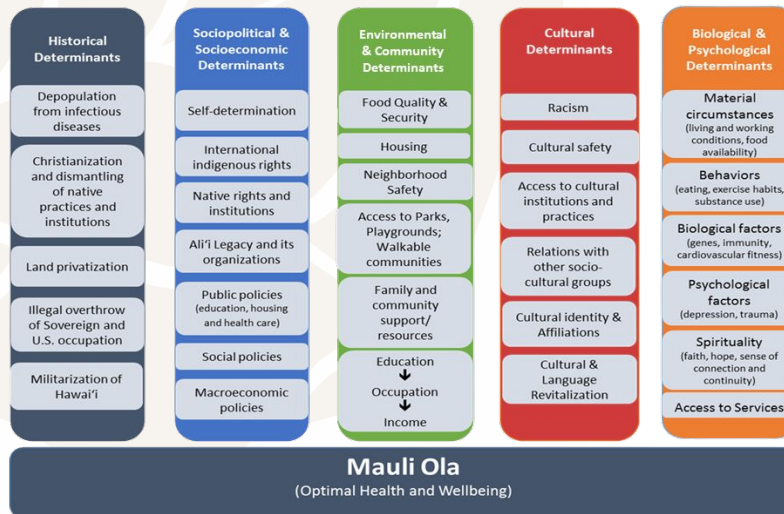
Historical Determinants

Depopulation from infectious diseases

Christianization and dismantling of native practices and institutions

Land privatization

Illegal overthrow of Sovereign and U.S. occupation

Militarization of Hawai'i

Sociopolitical & Socioeconomic Determinants

Self-determination

International indigenous rights

Native rights and institutions

Ali'i Legacy and its organizations

Public policies (education, housing and health care)

Social policies

Macroeconomic policies

Environmental & Community Determinants

Food Quality & Security

Housing

Neighborhood Safety

Access to Parks, Playgrounds; Walkable communities

Family and community support/ resources

Education

Occupation

Income

Cultural Determinants

Racism

Cultural safety

Access to cultural institutions and practices

Relations with other socio-cultural groups

Cultural identity & Affiliations

Cultural & Language Revitalization

Biological & Psychological Determinants

Material circumstances (living and working conditions, food availability)

Behaviors (eating, exercise habits, substance use)

Biological factors (genes, immunity, cardiovascular fitness)

Psychological factors (depression, trauma)

Spirituality (faith, hope, sense of connection and continuity)

Access to Services

Mauli Ola
(Optimal Health and Wellbeing)